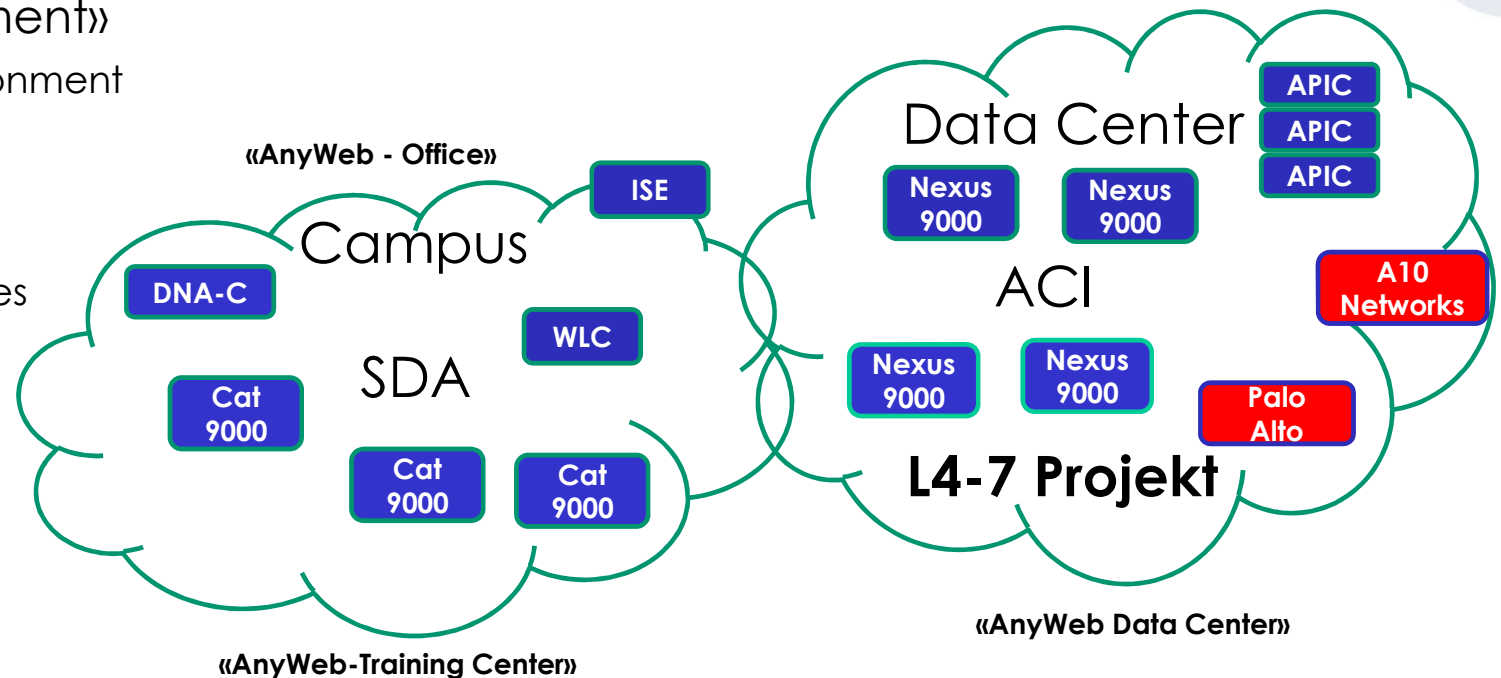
nent»
onment

es

«AnyWeb - Office»

ISE

Campus

DNA-C

WLC

SDA

Cat 9000

Cat 9000

Cat 9000

«AnyWeb-Training Center»

Data Center

APIC
APIC
APIC

Nexus 9000

Nexus 9000

ACI

A10 Networks

Nexus 9000

Nexus 9000

Palo Alto

L4-7 Projekt

«AnyWeb Data Center»